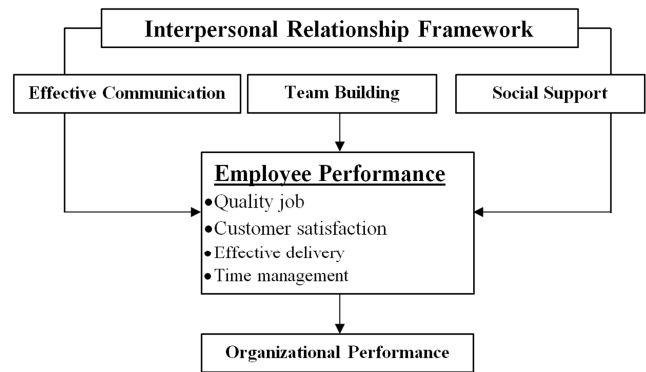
Interpersonal Relationship Framework

Effective Communication

Team Building

Social Support

Employee Performance
• Quality job
• Customer satisfaction
• Effective delivery
• Time management

Organizational Performance